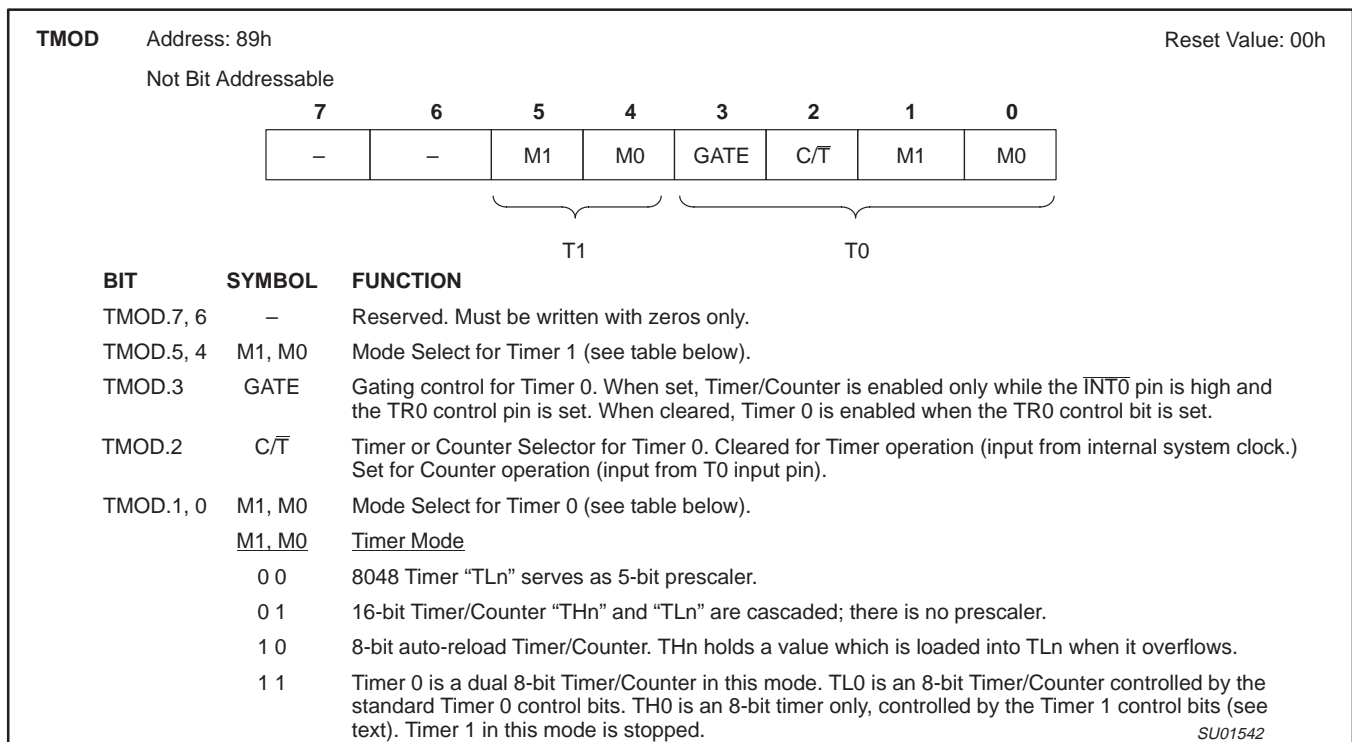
TMOD Address: 89h Reset Value: 00h

Not Bit Addressable

| 7 | 6 | 5 | 4 | 3 | 2 | 1 | 0 |
|---|---|---|---|---|---|---|---|
| – | – | M1 | M0 | GATE | C/$\overline{T}$ | M1 | M0 |

T1 T0

| BIT | SYMBOL | FUNCTION |
|---|---|---|
| TMOD.7, 6 | – | Reserved. Must be written with zeros only. |
| TMOD.5, 4 | M1, M0 | Mode Select for Timer 1 (see table below). |
| TMOD.3 | GATE | Gating control for Timer 0. When set, Timer/Counter is enabled only while the $\overline{INT0}$ pin is high and the TR0 control pin is set. When cleared, Timer 0 is enabled when the TR0 control bit is set. |
| TMOD.2 | C/$\overline{T}$ | Timer or Counter Selector for Timer 0. Cleared for Timer operation (input from internal system clock.) Set for Counter operation (input from T0 input pin). |
| TMOD.1, 0 | M1, M0 | Mode Select for Timer 0 (see table below). |

| M1, M0 | Timer Mode |
|---|---|
| 0 0 | 8048 Timer "TLn" serves as 5-bit prescaler. |
| 0 1 | 16-bit Timer/Counter "THn" and "TLn" are cascaded; there is no prescaler. |
| 1 0 | 8-bit auto-reload Timer/Counter. THn holds a value which is loaded into TLn when it overflows. |
| 1 1 | Timer 0 is a dual 8-bit Timer/Counter in this mode. TL0 is an 8-bit Timer/Counter controlled by the standard Timer 0 control bits. TH0 is an 8-bit timer only, controlled by the Timer 1 control bits (see text). Timer 1 in this mode is stopped. |

SU01542